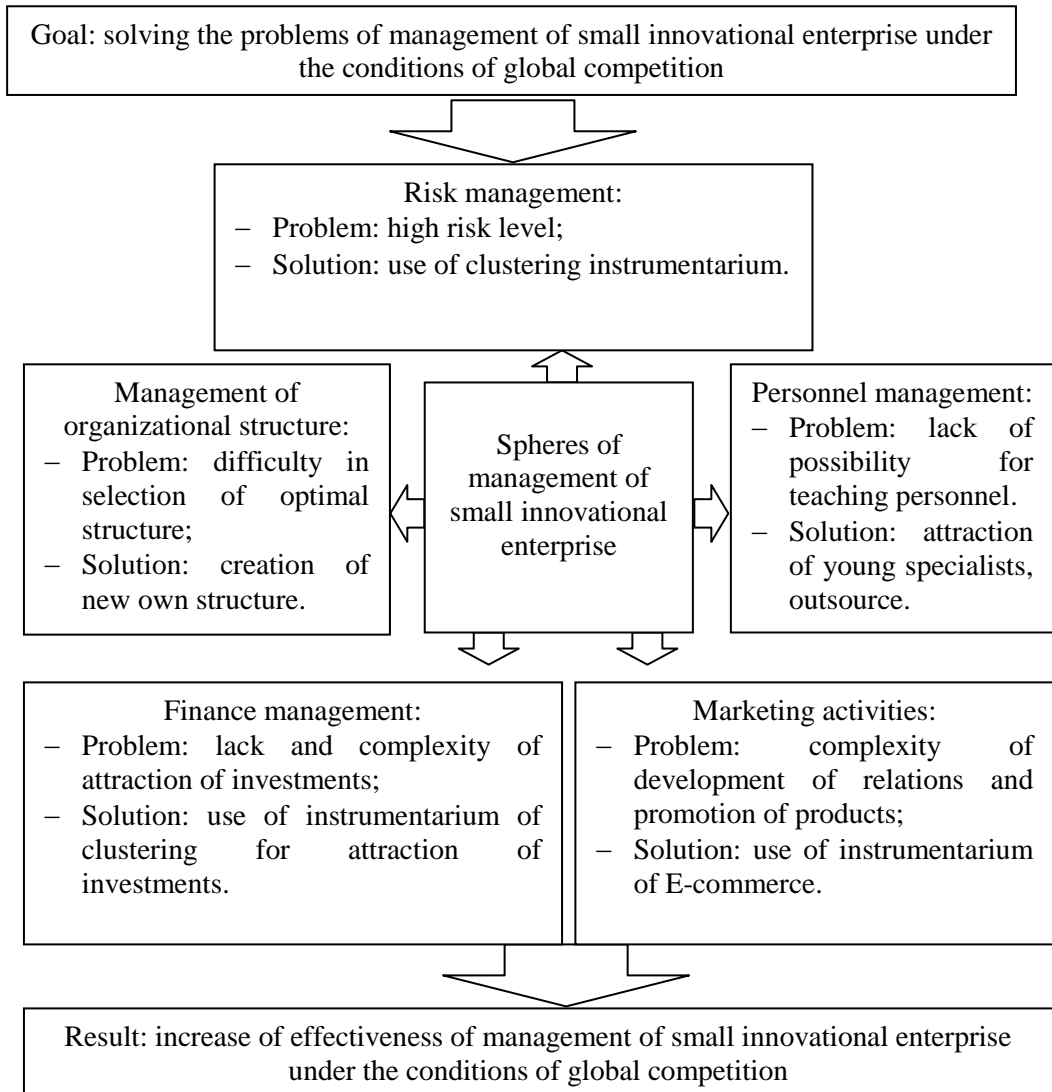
Goal: solving the problems of management of small innovational enterprise under the conditions of global competition

Risk management:
– Problem: high risk level;
– Solution: use of clustering instrumentarium.

Management of organizational structure:
– Problem: difficulty in selection of optimal structure;
– Solution: creation of new own structure.

Spheres of management of small innovational enterprise

Personnel management:
– Problem: lack of possibility for teaching personnel.
– Solution: attraction of young specialists, outsource.

Finance management:
– Problem: lack and complexity of attraction of investments;
– Solution: use of instrumentarium of clustering for attraction of investments.

Marketing activities:
– Problem: complexity of development of relations and promotion of products;
– Solution: use of instrumentarium of E-commerce.

Result: increase of effectiveness of management of small innovational enterprise under the conditions of global competition